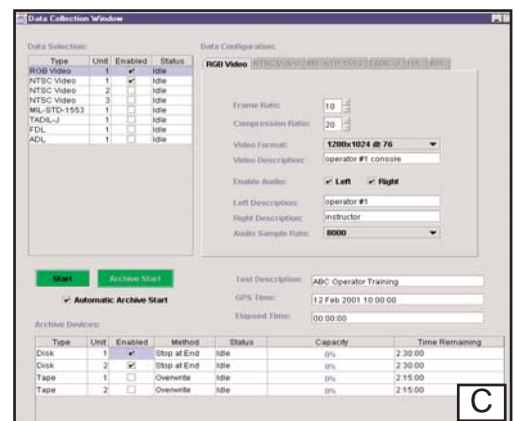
Data Collection Window

Data Selection:

| Type | Unit | Enabled | Status |
|---|---|---|---|
| RGB Video | 1 | ✔ | Idle |
| NTSC Video | 1 | ✔ | Idle |
| NTSC Video | 2 | | Idle |
| NTSC Video | 3 | | Idle |
| MIL-STD-1553 | 1 | | Idle |
| TADIL-J | 1 | | Idle |
| FDL | 1 | | Idle |
| ADL | 1 | | Idle |

Data Configuration:

RGB Video | NTSC Video | MIL-STD-1553 | TADIL-J | FDL | ADL

Frame Rate: 10
Compression Ratio: 20
Video Format: 1280x1024 @ 76
Video Description: operator #1 console
Enable Audio: ✔ Left ✔ Right
Left Description: operator #1
Right Description: instructor
Audio Sample Rate: 8000

Start
Archive Start
✔ Automatic Archive Start

Test Description: ABC Operator Training
GPS Time: 12 Feb 2001 10:00:00
Elapsed Time: 00:00:00

Archive Devices:

| Type | Unit | Enabled | Method | Status | Capacity | Time Remaining |
|---|---|---|---|---|---|---|
| Disk | 1 | ✔ | Stop at End | Idle | 0% | 2:30:00 |
| Disk | 2 | ✔ | Stop at End | Idle | 0% | 2:30:00 |
| Tape | 1 | | Overwrite | Idle | 0% | 2:15:00 |
| Tape | 2 | | Overwrite | Idle | 0% | 2:15:00 |

C